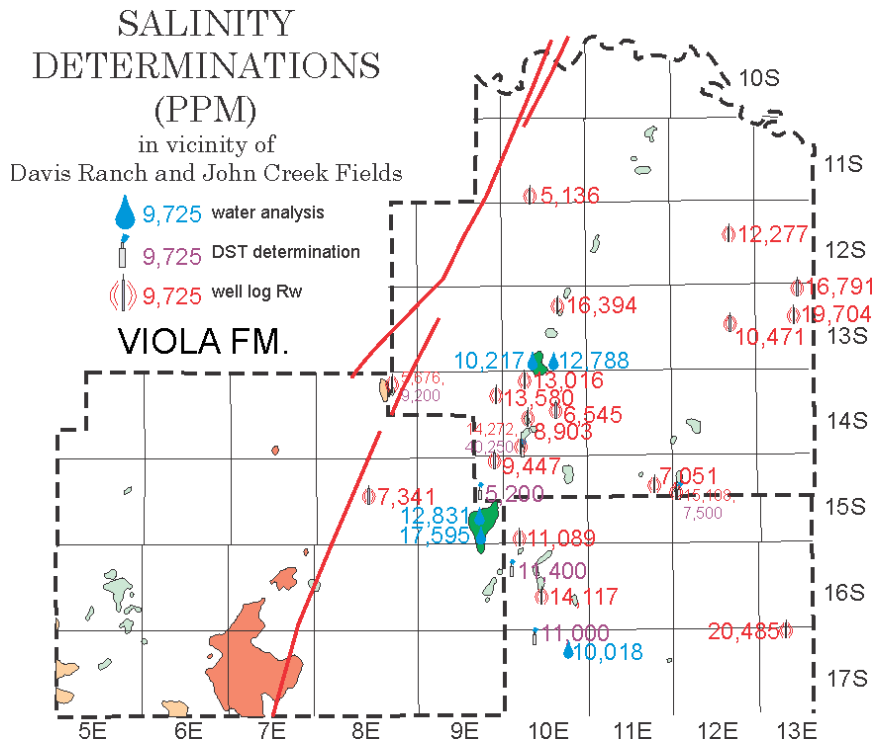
SALINITY DETERMINATIONS (PPM)
in vicinity of
Davis Ranch and John Creek Fields

9,725 water analysis
9,725 DST determination
9,725 well log Rw

VIOLA FM.

10S
11S
12S
13S
14S
15S
16S
17S

5,136
12,277
16,791
16,394
19,704
10,471
10,217
12,788
7,676, 9,200
13,016
13,580
6,545
14,272, 40,250
8,903
9,447
7,051
15,400, 7,500
7,341
5,200
12,831
17,595
11,089
11,400
14,117
20,485
11,000
10,018

5E
6E
7E
8E
9E
10E
11E
12E
13E